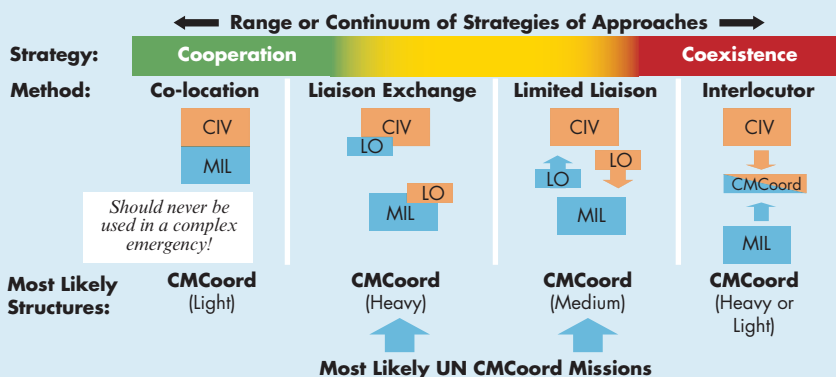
Range or Continuum of Strategies of Approaches

Strategy: Cooperation Coexistence

Method: Co-location Liaison Exchange Limited Liaison Interlocutor

CIV
MIL

Should never be used in a complex emergency!

CIV
LO
LO
MIL

CIV
LO
LO
MIL

CIV
CMCoord
MIL

Most Likely Structures:

CMCoord (Light)

CMCoord (Heavy)

CMCoord (Medium)

CMCoord (Heavy or Light)

Most Likely UN CMCoord Missions